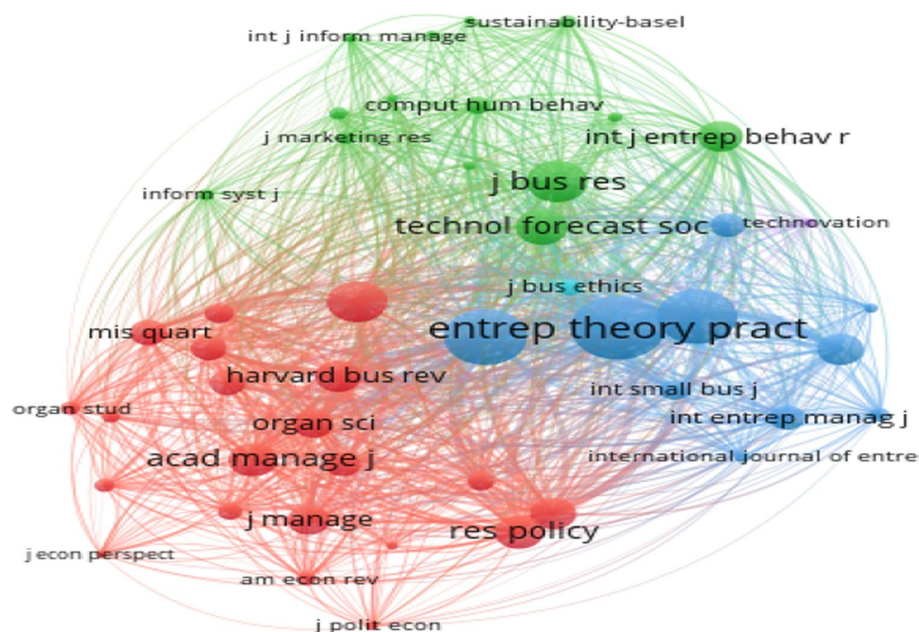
sustainability-basel
int j inform manage
comput hum behav
j marketing res
int j entrep behav r
j bus res
inform syst j
technol forecast soc
technovation
j bus ethics
mis quart
entrep theory pract
harvard bus rev
int small bus j
organ stud
organ sci
int entrep manag j
acad manage j
international journal of entre
j manage
res policy
j econ perspect
am econ rev
j polit econ